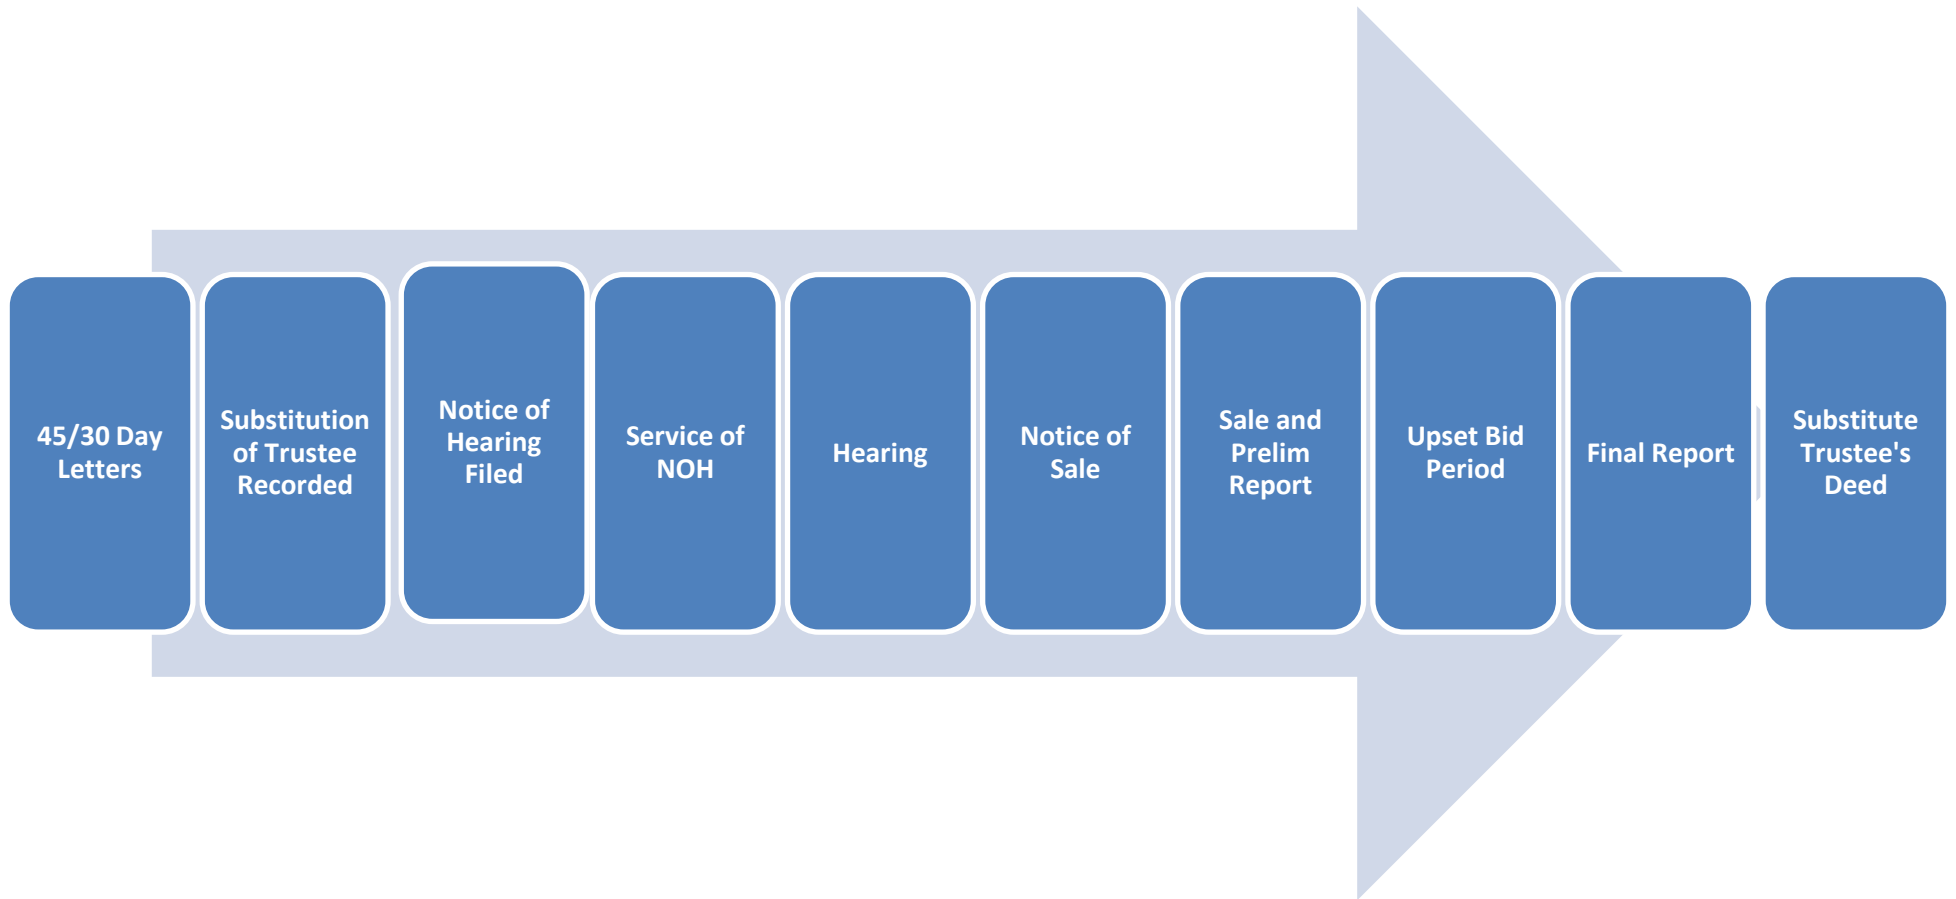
45/30 Day Letters

Substitution of Trustee Recorded

Notice of Hearing Filed

Service of NOH

Hearing

Notice of Sale

Sale and Prelim Report

Upset Bid Period

Final Report

Substitute Trustee's Deed